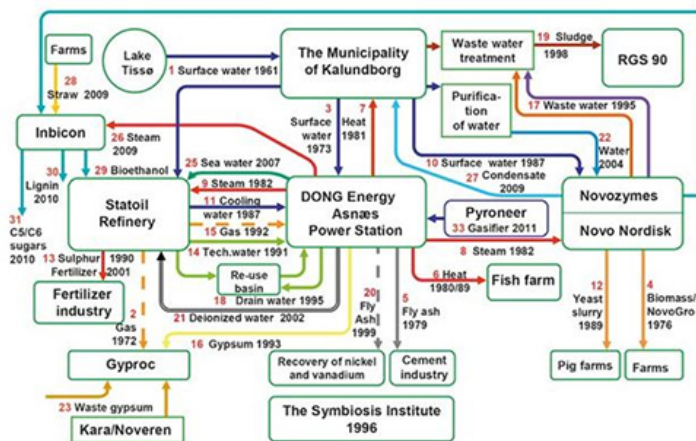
Farms

28 Straw 2009

Lake Tissø

1 Surface water 1961

The Municipality of Kalundborg

Waste water treatment

19 Sludge 1998

RGS 90

Purification of water

17 Waste water 1995

Inbicon

26 Steam 2009

3 Surface water 1973

7 Heat 1981

22 Water 2004

30 Lignin 2010

29 Bioethanol

25 Sea water 2007

10 Surface water 1987

27 Condensate 2009

31 C5/C6 sugars 2010

Statoil Refinery

9 Steam 1982

11 Cooling water 1987

15 Gas 1992

DONG Energy Asnæs Power Station

Novozymes

Novo Nordisk

Pyroneer

33 Gasifier 2011

13 Sulphur 1990 Fertilizer 2001

14 Tech.water 1991

Re-use basin

8 Steam 1982

Fertilizer industry

18 Drain water 1995

6 Heat 1980/89

Fish farm

2 Gas 1972

21 Deionized water 2002

20 Fly Ash 1999

5 Fly ash 1979

12 Yeast slurry 1989

4 Biomass/ NovoGro 1976

Gyproc

16 Gypsum 1993

Recovery of nickel and vanadium

Cement industry

Pig farms

Farms

23 Waste gypsum

Kara/Noveren

The Symbiosis Institute 1996